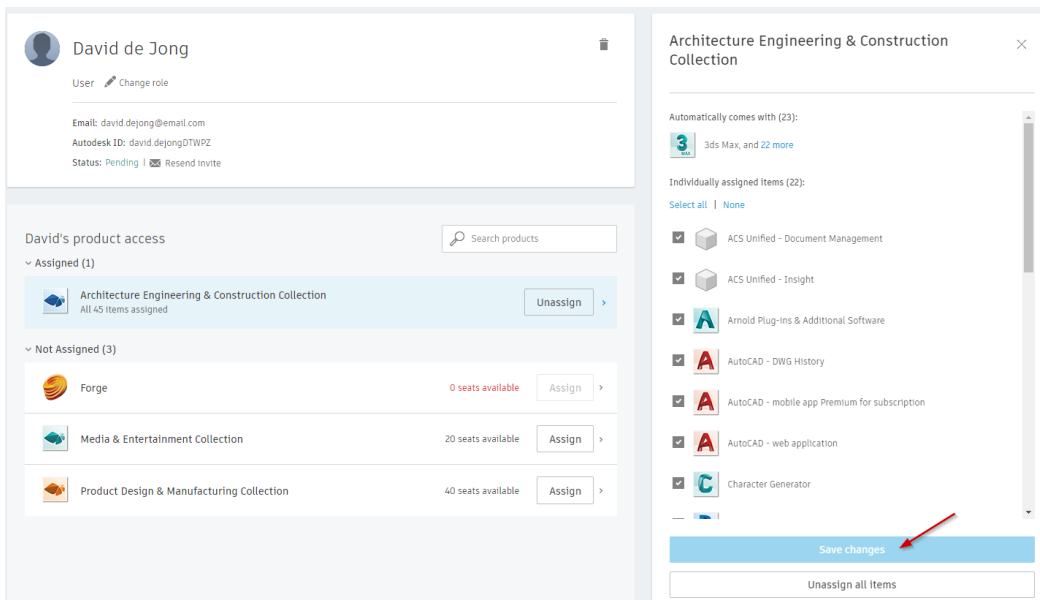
David de Jong

User Change role

Email: david.dejong@email.com
Autodesk ID: david.dejongDTWPZ
Status: Pending | Resend invite

David's product access

Search products

Assigned (1)

Architecture Engineering & Construction Collection
All 45 items assigned

Unassign

Not Assigned (3)

Forge 0 seats available Assign

Media & Entertainment Collection 20 seats available Assign

Product Design & Manufacturing Collection 40 seats available Assign

Architecture Engineering & Construction Collection

Automatically comes with (23):

3ds Max, and 22 more

Individually assigned items (22):

Select all | None

ACS Unified - Document Management

ACS Unified - Insight

Arnold Plug-ins & Additional Software

AutoCAD - DWG History

AutoCAD - mobile app Premium for subscription

AutoCAD - web application

Character Generator

Save changes

Unassign all items